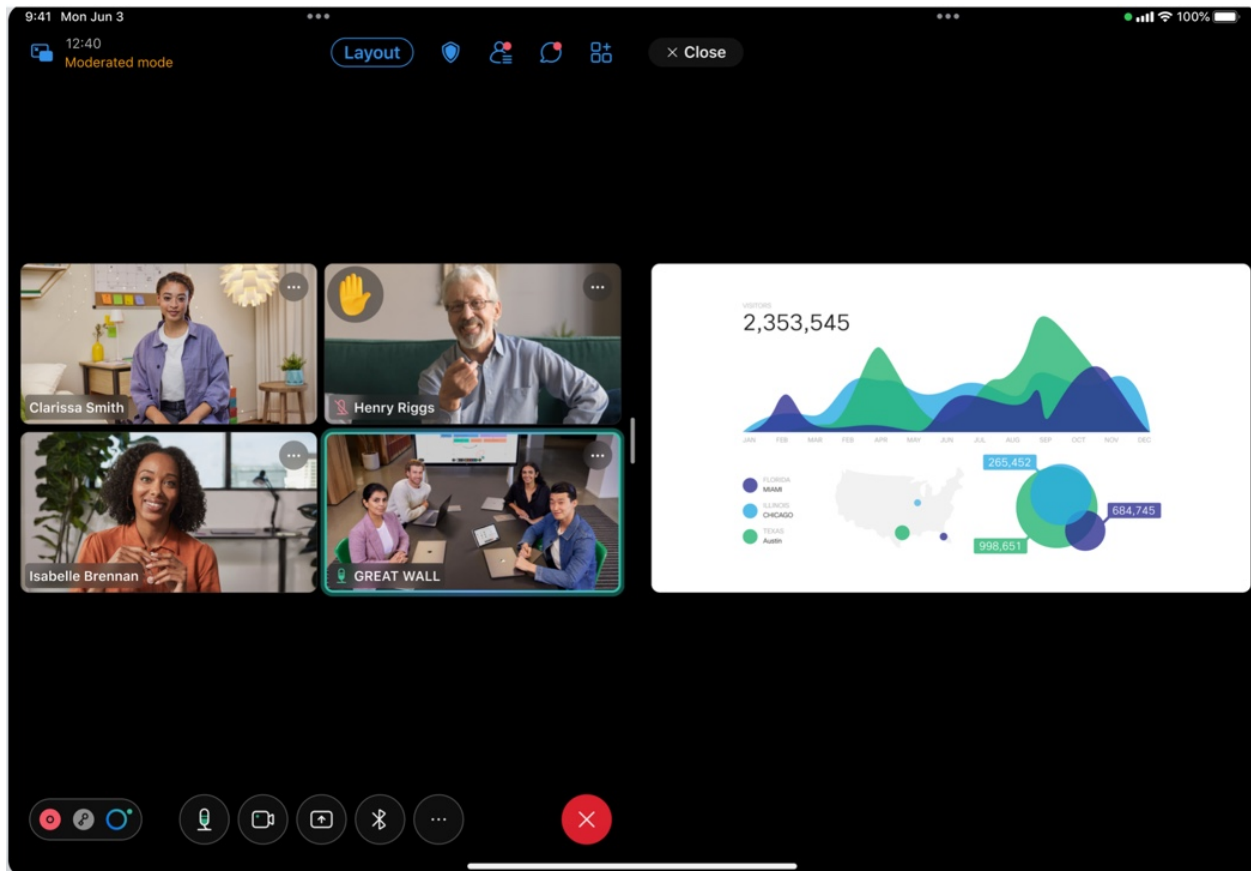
9:41 Mon Jun 3

100%

12:40
Moderated mode

Layout

× Close

Clarissa Smith

Henry Riggs

Isabelle Brennan

GREAT WALL

VISITORS
2,353,545

JAN FEB MAR FEB APR MAY JUN JUL AUG SEP OCT NOV DEC

FLORIDA
MIAMI

ILLINOIS
CHICAGO

TEXAS
Austin

265,452

684,745

998,651